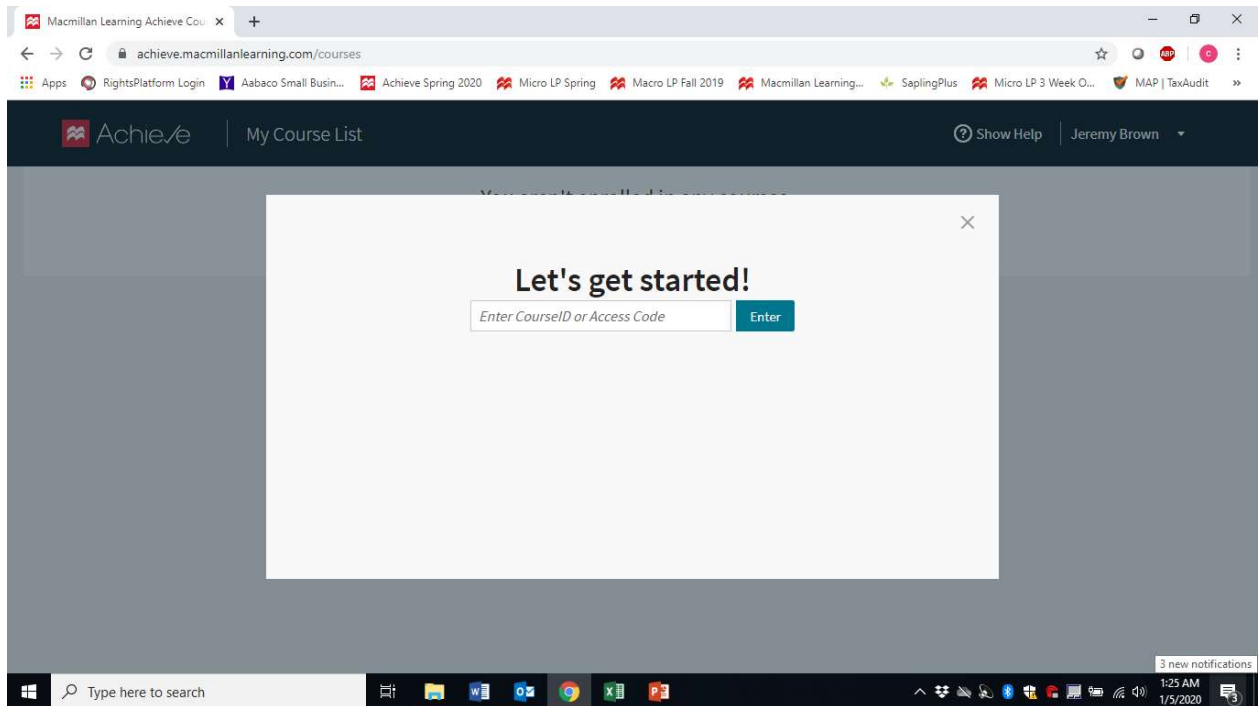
Macmillan Learning Achieve Cou ×   +

achieve.macmillanlearning.com/courses

Apps   RightsPlatform Login   Aabaco Small Busin...   Achieve Spring 2020   Micro LP Spring   Macro LP Fall 2019   Macmillan Learning...   SaplingPlus   Micro LP 3 Week O...   MAP | TaxAudit   »

Achieve   My Course List   Show Help   Jeremy Brown

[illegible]

×

Let's get started!

Enter CourseID or Access Code   Enter

3 new notifications

Type here to search

1:25 AM
1/5/2020

3